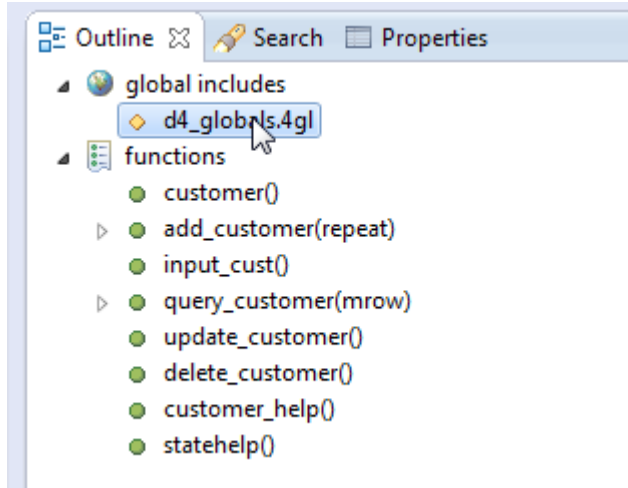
Outline ☒ Search Properties

global includes

d4_globals.4gl

functions

customer()

add_customer(repeat)

input_cust()

query_customer(mrow)

update_customer()

delete_customer()

customer_help()

statehelp()